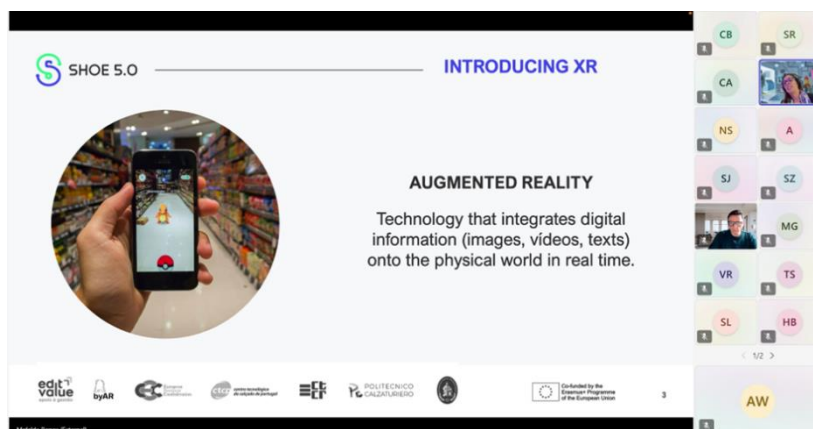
SHOE 5.0

INTRODUCING XR

AUGMENTED REALITY

Technology that integrates digital information (images, vídeos, texts) onto the physical world in real time.

edit value

byAR

ctcp

POLITECNICO CALZATURIERO

Co-funded by the Erasmus+ Programme of the European Union

3

CB
SR
CA
NS
A
SJ
SZ
MG
VR
TS
SL
HB
1/2
AW